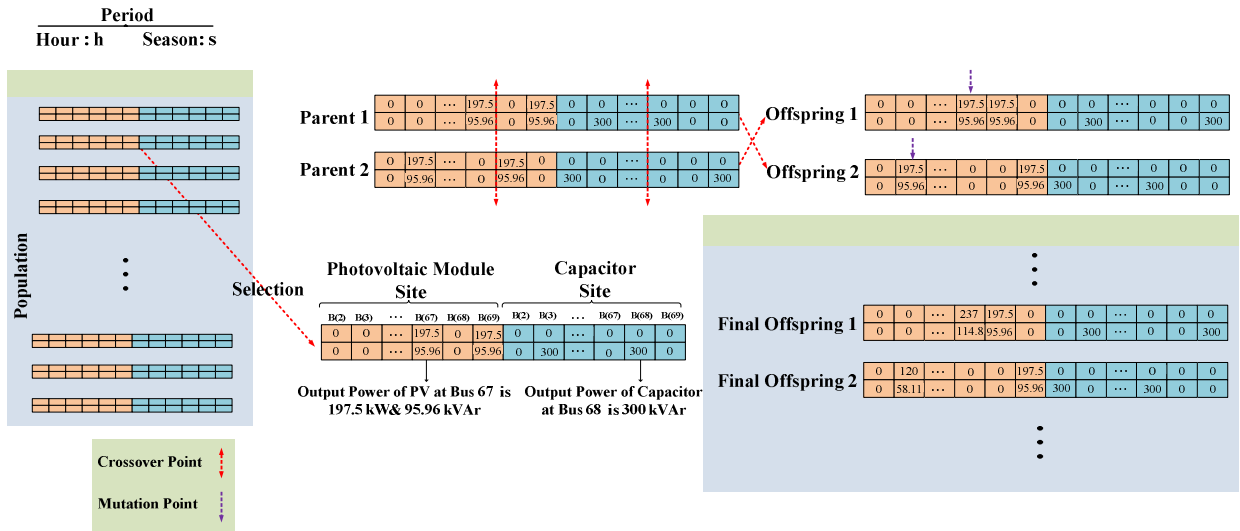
Period
Hour : h Season: s

Population

Parent 1

| 0 | 0 | ··· | 197.5 | 0 | 197.5 | 0 | 0 | ··· | 0 | 0 | 0 |
|---|---|---|---|---|---|---|---|---|---|---|---|
| 0 | 0 | ··· | 95.96 | 0 | 95.96 | 0 | 300 | ··· | 300 | 0 | 0 |

Parent 2

| 0 | 197.5 | ··· | 0 | 197.5 | 0 | 0 | 0 | ··· | 0 | 0 | 0 |
|---|---|---|---|---|---|---|---|---|---|---|---|
| 0 | 95.96 | ··· | 0 | 95.96 | 0 | 300 | 0 | ··· | 0 | 0 | 300 |

Offspring 1

| 0 | 0 | ··· | 197.5 | 197.5 | 0 | 0 | 0 | ··· | 0 | 0 | 0 |
|---|---|---|---|---|---|---|---|---|---|---|---|
| 0 | 0 | ··· | 95.96 | 95.96 | 0 | 0 | 300 | ··· | 0 | 0 | 300 |

Offspring 2

| 0 | 197.5 | ··· | 0 | 0 | 197.5 | 0 | 0 | ··· | 0 | 0 | 0 |
|---|---|---|---|---|---|---|---|---|---|---|---|
| 0 | 95.96 | ··· | 0 | 0 | 95.96 | 300 | 0 | ··· | 300 | 0 | 0 |

Selection

Photovoltaic Module Site

Capacitor Site

| B(2) | B(3) | ··· | B(67) | B(68) | B(69) | B(2) | B(3) | ··· | B(67) | B(68) | B(69) |
|---|---|---|---|---|---|---|---|---|---|---|---|
| 0 | 0 | ··· | 197.5 | 0 | 197.5 | 0 | 0 | ··· | 0 | 0 | 0 |
| 0 | 0 | ··· | 95.96 | 0 | 95.96 | 0 | 300 | ··· | 0 | 300 | 0 |

Output Power of PV at Bus 67 is 197.5 kW& 95.96 kVAr

Output Power of Capacitor at Bus 68 is 300 kVAr

Final Offspring 1

| 0 | 0 | ··· | 237 | 197.5 | 0 | 0 | 0 | ··· | 0 | 0 | 0 |
|---|---|---|---|---|---|---|---|---|---|---|---|
| 0 | 0 | ··· | 114.8 | 95.96 | 0 | 0 | 300 | ··· | 0 | 0 | 300 |

Final Offspring 2

| 0 | 120 | ··· | 0 | 0 | 197.5 | 0 | 0 | ··· | 0 | 0 | 0 |
|---|---|---|---|---|---|---|---|---|---|---|---|
| 0 | 58.11 | ··· | 0 | 0 | 95.96 | 300 | 0 | ··· | 300 | 0 | 0 |

Crossover Point

Mutation Point